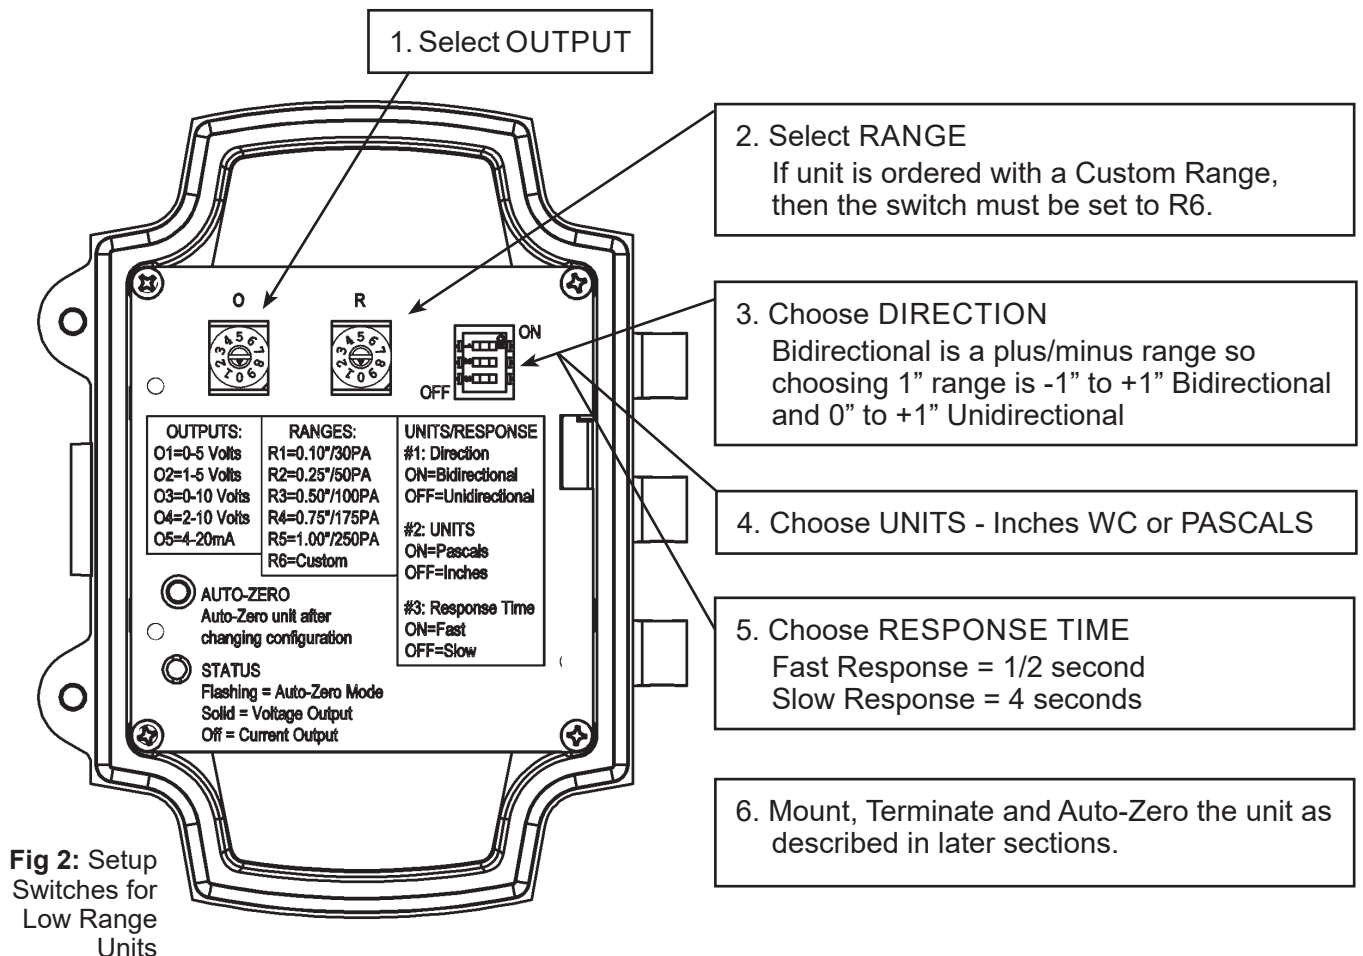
1. Select OUTPUT

2. Select RANGE
If unit is ordered with a Custom Range, then the switch must be set to R6.

O

R

ON

OFF

3. Choose DIRECTION
Bidirectional is a plus/minus range so choosing 1” range is -1” to +1” Bidirectional and 0” to +1” Unidirectional

OUTPUTS:
O1=0-5 Volts
O2=1-5 Volts
O3=0-10 Volts
O4=2-10 Volts
O5=4-20mA

RANGES:
R1=0.10"/30PA
R2=0.25"/50PA
R3=0.50"/100PA
R4=0.75"/175PA
R5=1.00"/250PA
R6=Custom

UNITS/RESPONSE
#1: Direction
ON=Bidirectional
OFF=Unidirectional

#2: UNITS
ON=Pascals
OFF=Inches

#3: Response Time
ON=Fast
OFF=Slow

4. Choose UNITS - Inches WC or PASCALS

AUTO-ZERO
Auto-Zero unit after changing configuration

STATUS
Flashing = Auto-Zero Mode
Solid = Voltage Output
Off = Current Output

5. Choose RESPONSE TIME
Fast Response = 1/2 second
Slow Response = 4 seconds

6. Mount, Terminate and Auto-Zero the unit as described in later sections.

Fig 2: Setup Switches for Low Range Units